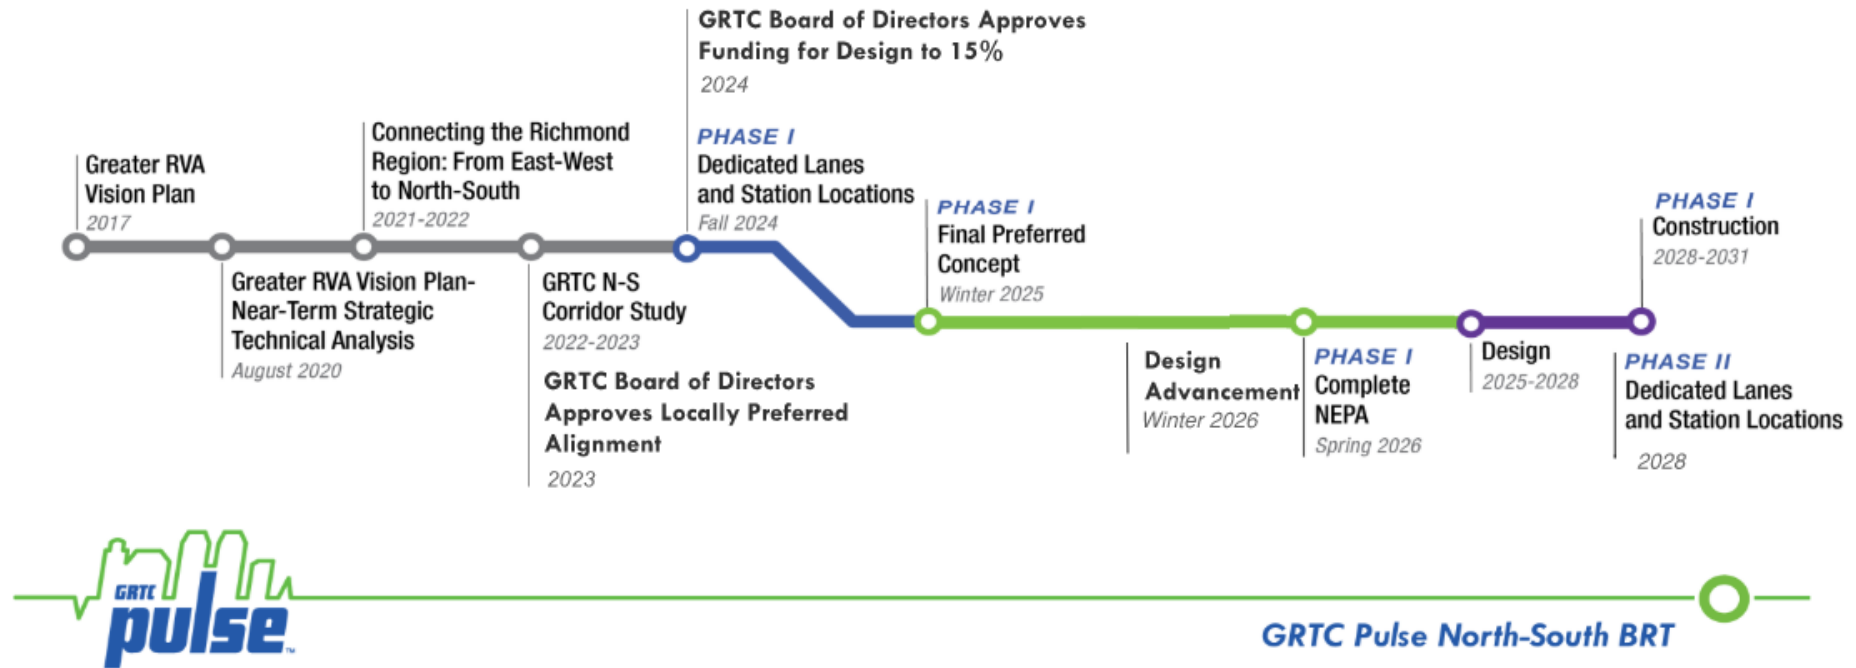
Greater RVA Vision Plan
2017

Greater RVA Vision Plan-Near-Term Strategic Technical Analysis
August 2020

Connecting the Richmond Region: From East-West to North-South
2021-2022

GRTC N-S Corridor Study
2022-2023

GRTC Board of Directors Approves Locally Preferred Alignment
2023

GRTC Board of Directors Approves Funding for Design to 15%
2024

PHASE I
Dedicated Lanes and Station Locations
Fall 2024

PHASE I
Final Preferred Concept
Winter 2025

Design Advancement
Winter 2026

PHASE I
Complete NEPA
Spring 2026

Design
2025-2028

PHASE I
Construction
2028-2031

PHASE II
Dedicated Lanes and Station Locations
2028

GRTC pulse

GRTC Pulse North-South BRT